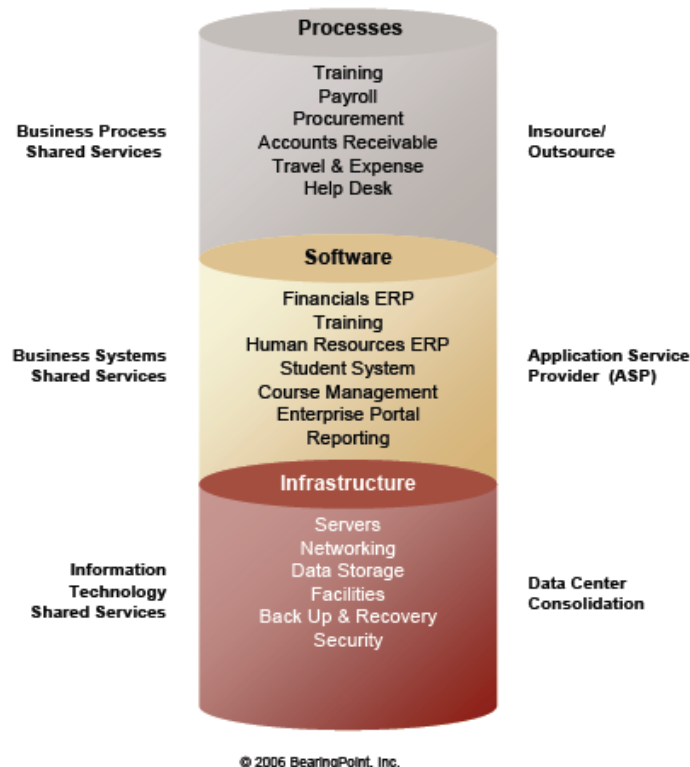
Business Process Shared Services

Processes

Training
Payroll
Procurement
Accounts Receivable
Travel & Expense
Help Desk

Insource/ Outsource

Business Systems Shared Services

Software

Financials ERP
Training
Human Resources ERP
Student System
Course Management
Enterprise Portal
Reporting

Application Service Provider (ASP)

Information Technology Shared Services

Infrastructure

Servers
Networking
Data Storage
Facilities
Back Up & Recovery
Security

Data Center Consolidation

© 2006 BearingPoint, Inc.